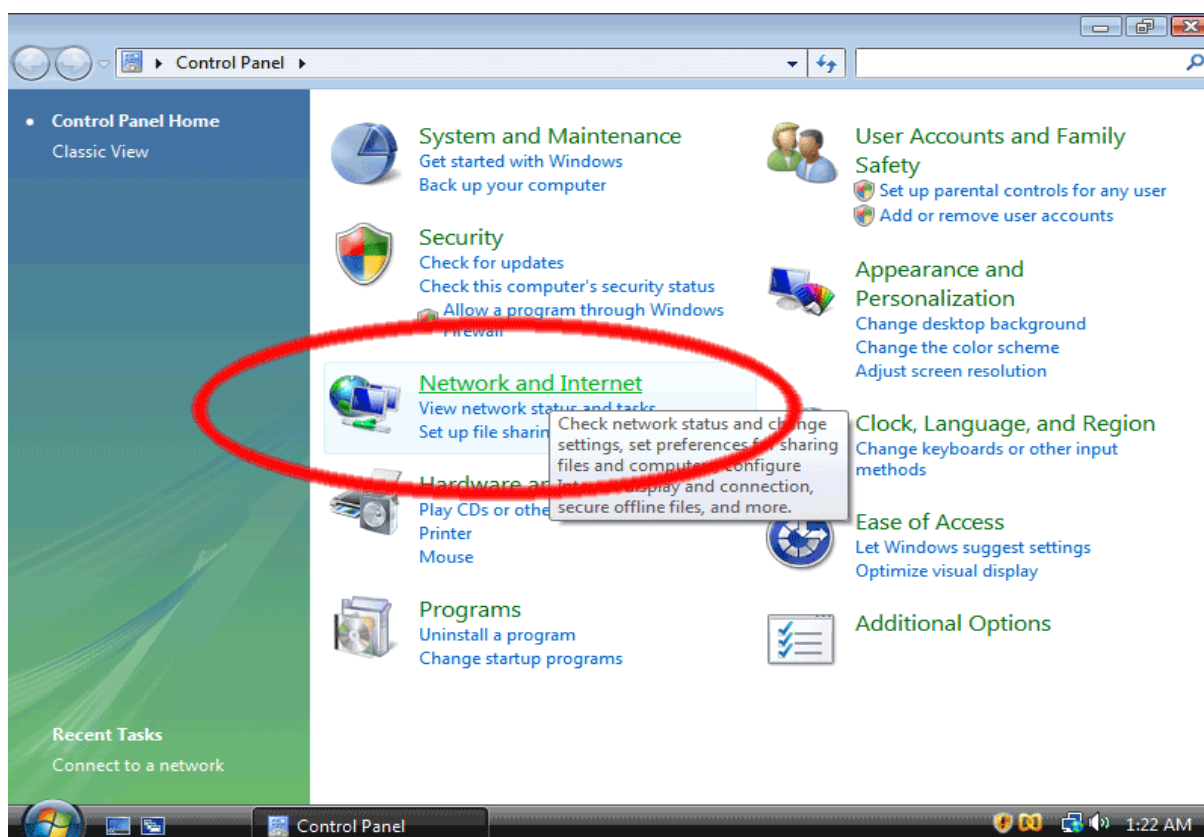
Control Panel

Control Panel Home
Classic View

System and Maintenance
Get started with Windows
Back up your computer

Security
Check for updates
Check this computer's security status
Allow a program through Windows Firewall

Network and Internet
View network status and tasks
Set up file sharin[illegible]

Check network status and change settings, set preferences for sharing files and computers, configure Internet display and connection, secure offline files, and more.

Hardware an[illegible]
Play CDs or othe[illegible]
Printer
Mouse

Programs
Uninstall a program
Change startup programs

User Accounts and Family Safety
Set up parental controls for any user
Add or remove user accounts

Appearance and Personalization
Change desktop background
Change the color scheme
Adjust screen resolution

Clock, Language, and Region
Change keyboards or other input methods

Ease of Access
Let Windows suggest settings
Optimize visual display

Additional Options

Recent Tasks
Connect to a network

Control Panel
1:22 AM